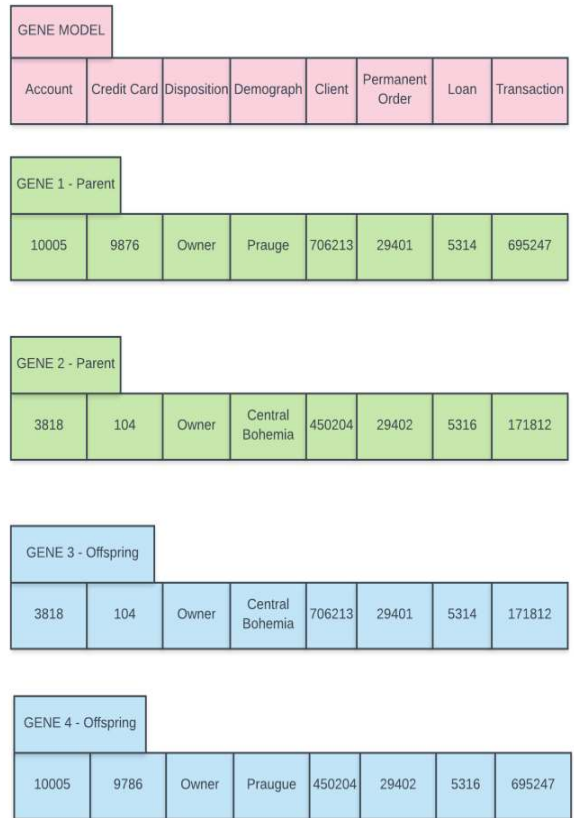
GENE MODEL

| Account | Credit Card | Disposition | Demograph | Client | Permanent Order | Loan | Transaction |
|---|---|---|---|---|---|---|---|

GENE 1 - Parent

| 10005 | 9876 | Owner | Prauge | 706213 | 29401 | 5314 | 695247 |
|---|---|---|---|---|---|---|---|

GENE 2 - Parent

| 3818 | 104 | Owner | Central Bohemia | 450204 | 29402 | 5316 | 171812 |
|---|---|---|---|---|---|---|---|

GENE 3 - Offspring

| 3818 | 104 | Owner | Central Bohemia | 706213 | 29401 | 5314 | 171812 |
|---|---|---|---|---|---|---|---|

GENE 4 - Offspring

| 10005 | 9786 | Owner | Praugue | 450204 | 29402 | 5316 | 695247 |
|---|---|---|---|---|---|---|---|